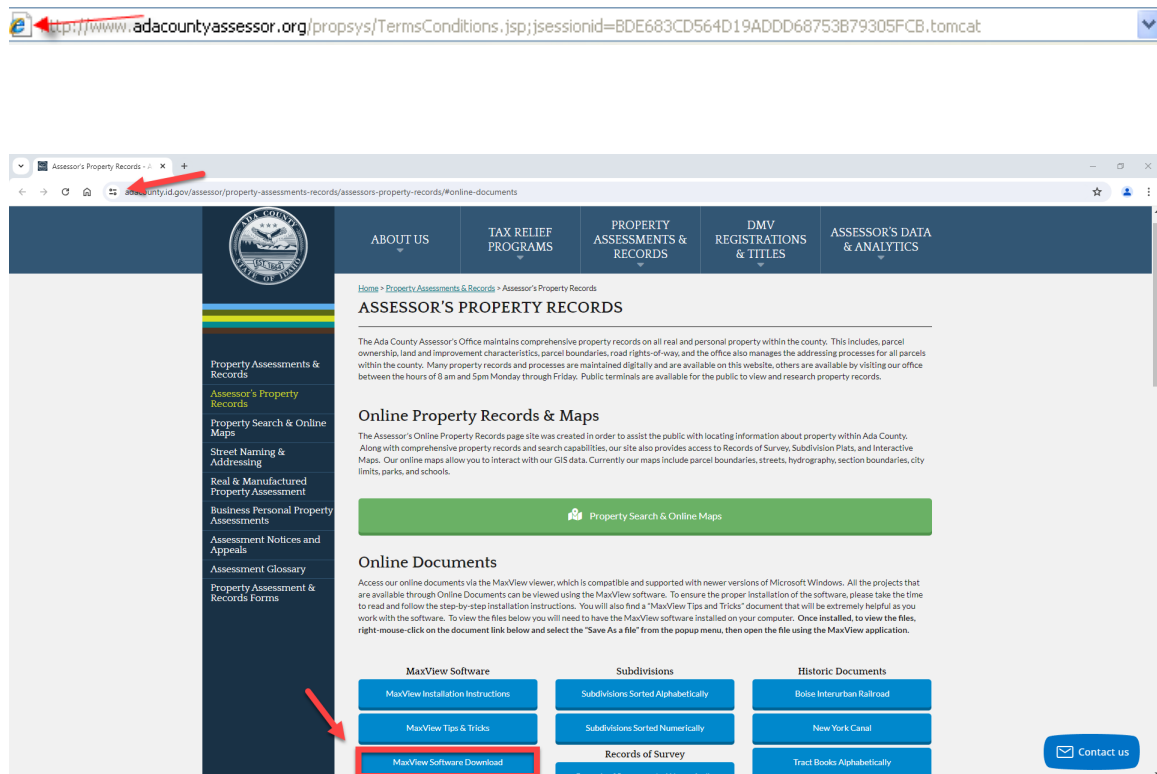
http://www.adacountyassessor.org/propsys/TermsConditions.jsp;jsessionid=BDE683CD564D19ADDD68753B79305FCB.tomcat

Assessor's Property Records - A

adacounty.id.gov/assessor/property-assessments-records/assessors-property-records/#online-documents

ADA COUNTY STATE OF IDAHO

ABOUT US
TAX RELIEF PROGRAMS
PROPERTY ASSESSMENTS & RECORDS
DMV REGISTRATIONS & TITLES
ASSESSOR'S DATA & ANALYTICS

Property Assessments & Records
Assessor's Property Records
Property Search & Online Maps
Street Naming & Addressing
Real & Manufactured Property Assessment
Business Personal Property Assessments
Assessment Notices and Appeals
Assessment Glossary
Property Assessment & Records Forms

Home > Property Assessments & Records > Assessor's Property Records

ASSESSOR'S PROPERTY RECORDS

The Ada County Assessor's Office maintains comprehensive property records on all real and personal property within the county. This includes, parcel ownership, land and improvement characteristics, parcel boundaries, road rights-of-way, and the office also manages the addressing processes for all parcels within the county. Many property records and processes are maintained digitally and are available on this website, others are available by visiting our office between the hours of 8 am and 5pm Monday through Friday. Public terminals are available for the public to view and research property records.

Online Property Records & Maps

The Assessor's Online Property Records page site was created in order to assist the public with locating information about property within Ada County. Along with comprehensive property records and search capabilities, our site also provides access to Records of Survey, Subdivision Plats, and Interactive Maps. Our online maps allow you to interact with our GIS data. Currently our maps include parcel boundaries, streets, hydrography, section boundaries, city limits, parks, and schools.

Property Search & Online Maps

Online Documents

Access our online documents via the MaxView viewer, which is compatible and supported with newer versions of Microsoft Windows. All the projects that are available through Online Documents can be viewed using the MaxView software. To ensure the proper installation of the software, please take the time to read and follow the step-by-step installation instructions. You will also find a "MaxView Tips and Tricks" document that will be extremely helpful as you work with the software. To view the files below you will need to have the MaxView software installed on your computer. Once installed, to view the files, right-mouse-click on the document link below and select the "Save As a file" from the popup menu, then open the file using the MaxView application.

MaxView Software
MaxView Installation Instructions
MaxView Tips & Tricks
MaxView Software Download

Subdivisions
Subdivisions Sorted Alphabetically
Subdivisions Sorted Numerically
Records of Survey

Historic Documents
Boise Interurban Railroad
New York Canal
Tract Books Alphabetically

Contact us